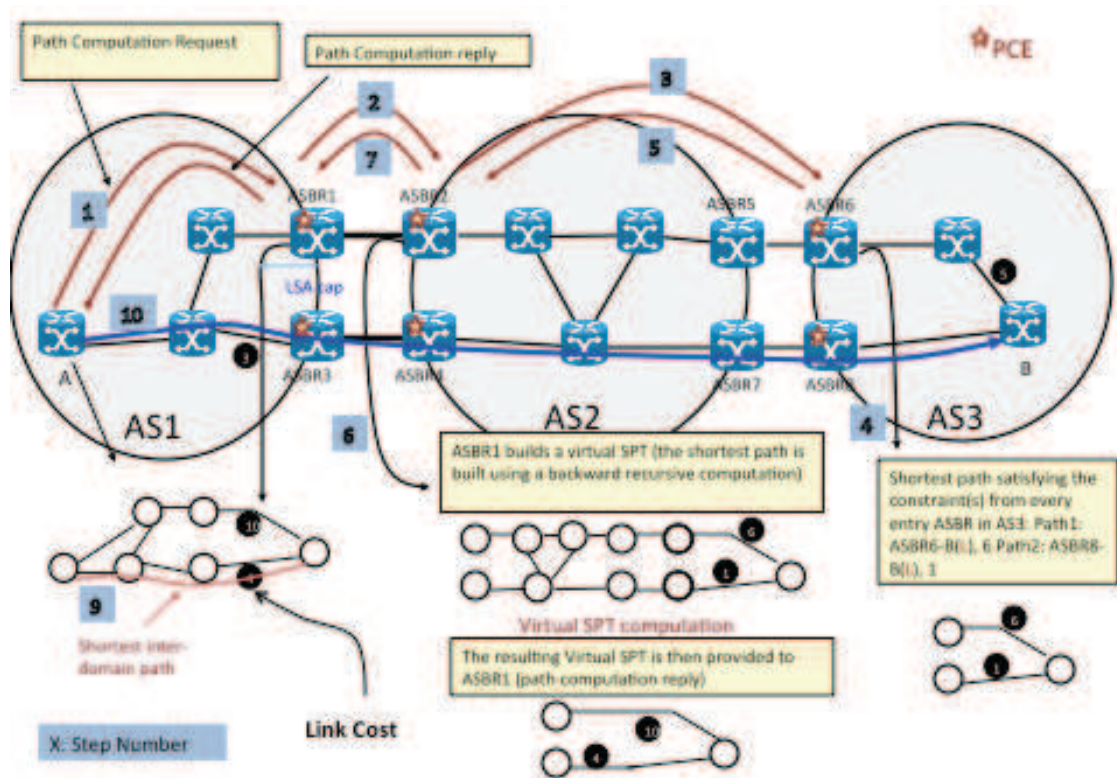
Path Computation Request

Path Computation reply

PCE

2

3

7

5

1

ASBR1

ASBR2

ASBR5

ASBR6

LSA cap

10

A

3

ASBR3

ASBR4

ASBR7

ASBR8

B

5

AS1

AS2

AS3

6

4

ASBR1 builds a virtual SPT (the shortest path is built using a backward recursive computation)

Shortest path satisfying the constraint(s) from every entry ASBR in AS3: Path1: ASBR6-B(L), 6 Path2: ASBR8-B(L), 1

10

9

Shortest inter-domain path

6

1

Virtual SPT computation

The resulting Virtual SPT is then provided to ASBR1 (path computation reply)

6

1

10

4

X: Step Number

Link Cost